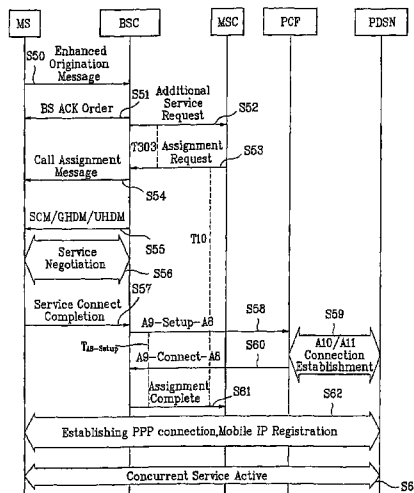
MS
BSC
MSC
PCF
PDSN

S50
Enhanced Origination Message

S51
Additional Service Request

BS ACK Order

S52

T303
Assignment Request

S53

Call Assignment Message

S54

SCM/GHDM/UHDM

Service Negotiation

S55

T10

S56

S57
Service Connect Completion

A9-Setup-A8

S58

S59

A10/A11 Connection Establishment

$T_{A8-Setup}$

A9-Connect-A8

S60

Assignment Complete

S61

S62

Establishing PPP connection,Mobile IP Registration

Concurrent Service Active

S6